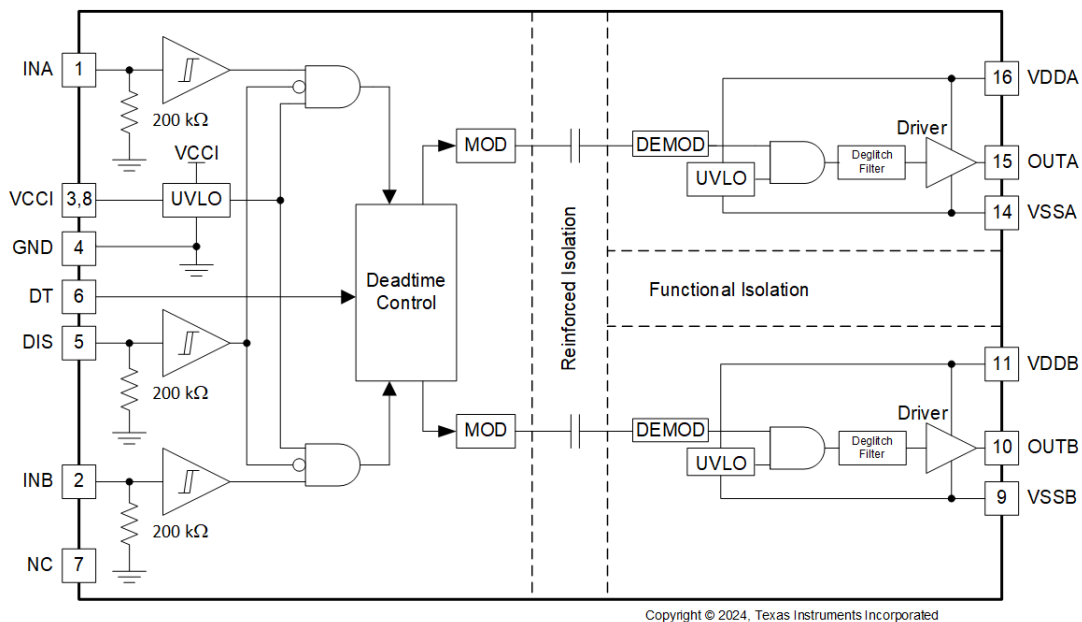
INA 1
200 kΩ
VCCI
VCCI 3,8
UVLO
GND 4
DT 6
DIS 5
200 kΩ
INB 2
200 kΩ
NC 7
Deadtime Control
MOD
MOD
Reinforced Isolation
DEMOD
UVLO
Deglitch Filter
Driver
16 VDDA
15 OUTA
14 VSSA
Functional Isolation
DEMOD
UVLO
Deglitch Filter
Driver
11 VDDB
10 OUTB
9 VSSB
Copyright © 2024, Texas Instruments Incorporated